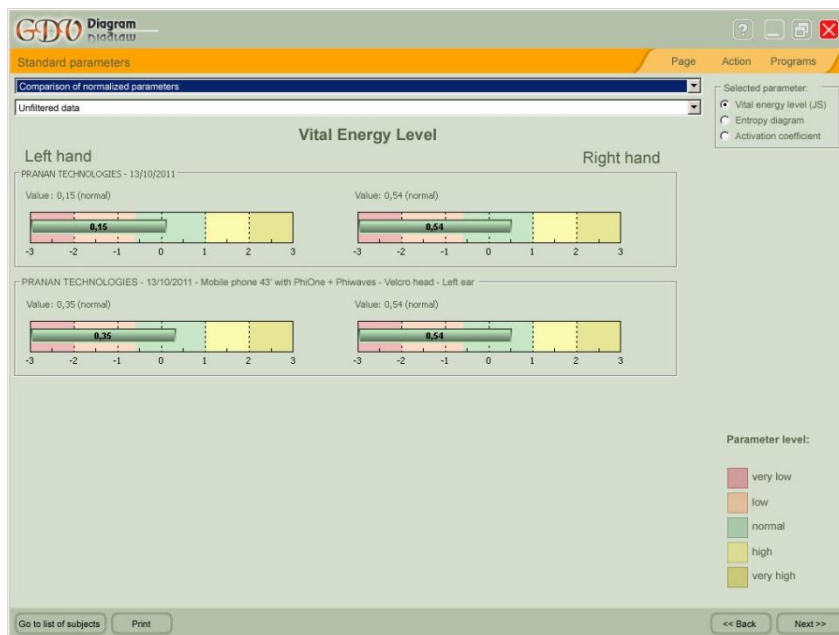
GDV Diagram

Standard parameters

Page Action Programs

Comparison of normalized parameters

Unfiltered data

Selected parameter:
Vital energy level (JS)
Entropy diagram
Activation coefficient

Vital Energy Level

Left hand

Right hand

PRANAN TECHNOLOGIES - 13/10/2011

Value: 0,15 (normal)

0,15

-3 -2 -1 0 1 2 3

Value: 0,54 (normal)

0,54

-3 -2 -1 0 1 2 3

PRANAN TECHNOLOGIES - 13/10/2011 - Mobile phone 43' with PhiOne + Phiwaves - Velcro head - Left ear

Value: 0,35 (normal)

0,35

-3 -2 -1 0 1 2 3

Value: 0,54 (normal)

0,54

-3 -2 -1 0 1 2 3

Parameter level:

very low

low

normal

high

very high

Go to list of subjects

Print

<< Back

Next >>